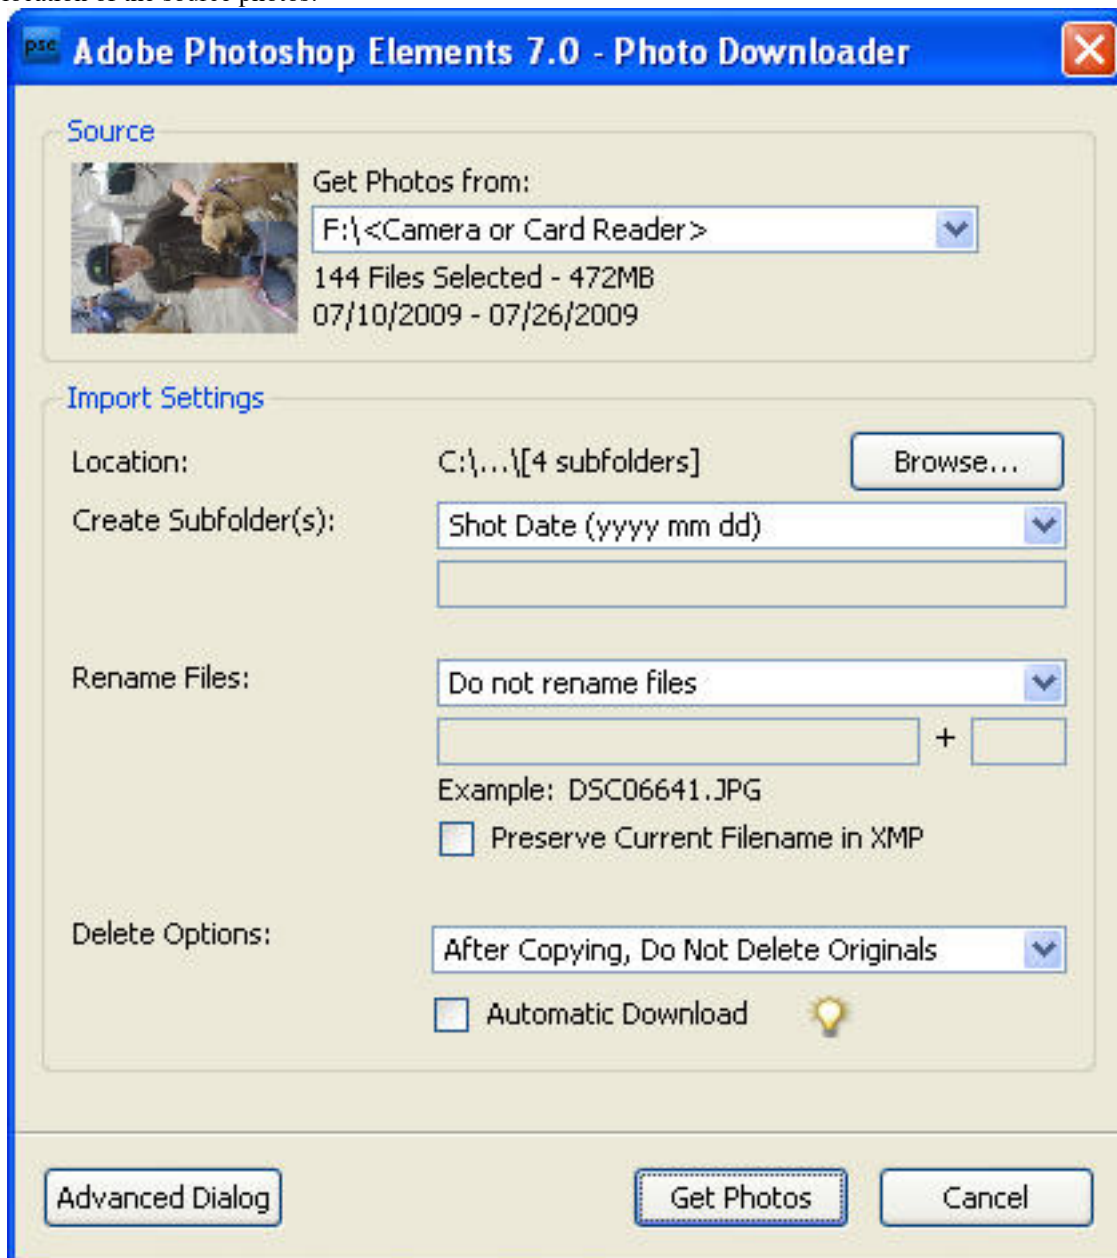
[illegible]

pse Adobe Photoshop Elements 7.0 - Photo Downloader

Source

Get Photos from:

F:\<Camera or Card Reader>

144 Files Selected - 472MB
07/10/2009 - 07/26/2009

Import Settings

Location: C:\...\[4 subfolders] Browse...

Create Subfolder(s): Shot Date (yyyy mm dd)

Rename Files: Do not rename files

+

Example: DSC06641.JPG

Preserve Current Filename in XMP

Delete Options: After Copying, Do Not Delete Originals

Automatic Download

Advanced Dialog

Get Photos

Cancel